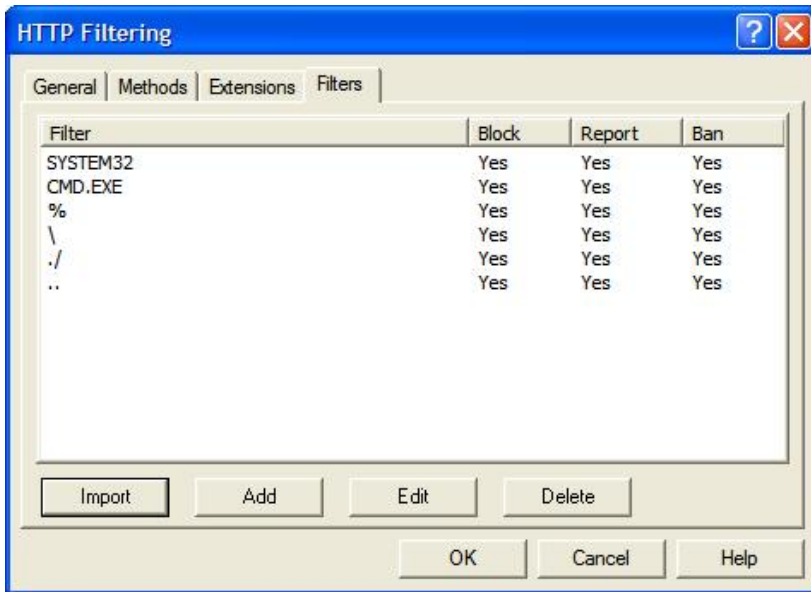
HTTP Filtering

General | Methods | Extensions | Filters

| Filter | Block | Report | Ban |
|---|---|---|---|
| SYSTEM32 | Yes | Yes | Yes |
| CMD.EXE | Yes | Yes | Yes |
| % | Yes | Yes | Yes |
| \ | Yes | Yes | Yes |
| ./ | Yes | Yes | Yes |
| .. | Yes | Yes | Yes |

Import Add Edit Delete

OK Cancel Help